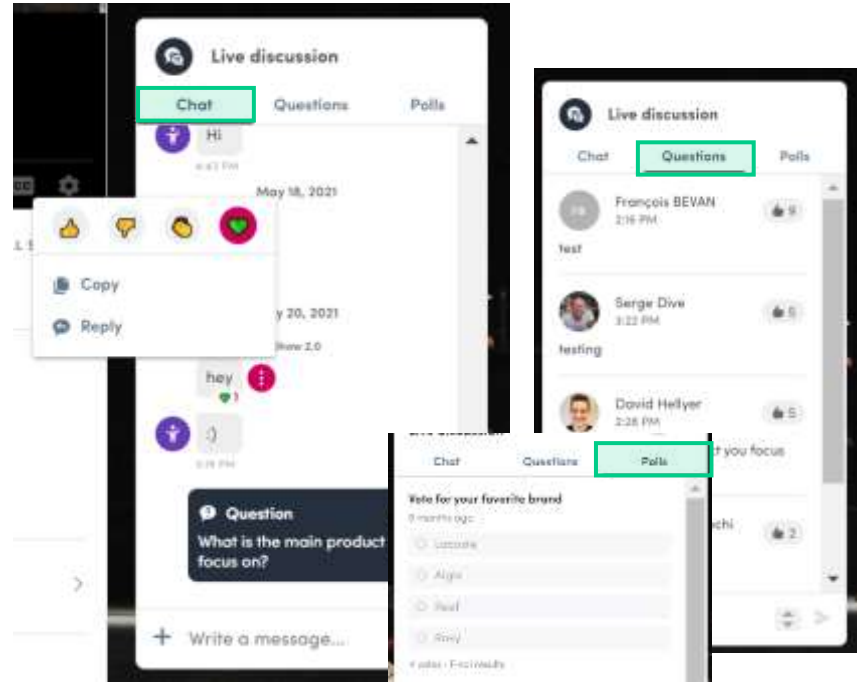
Live discussion

Chat Questions Polls

Hi
4:43 PM

May 18, 2021

Copy

Reply

y 20, 2021

hey
1

:)
3:18 PM

Question
What is the main product focus on?

+ Write a message...

Live discussion

Chat Questions Polls

François BEVAN
2:16 PM
9
test

Serge Dive
3:22 PM
5
testing

David Hellyer
2:28 PM
5
t you focus

chi
2

Chat Questions Polls

Vote for your favorite brand
8 months ago

Lacoste

Aigle

Reef

Roxy

4 votes · Final results